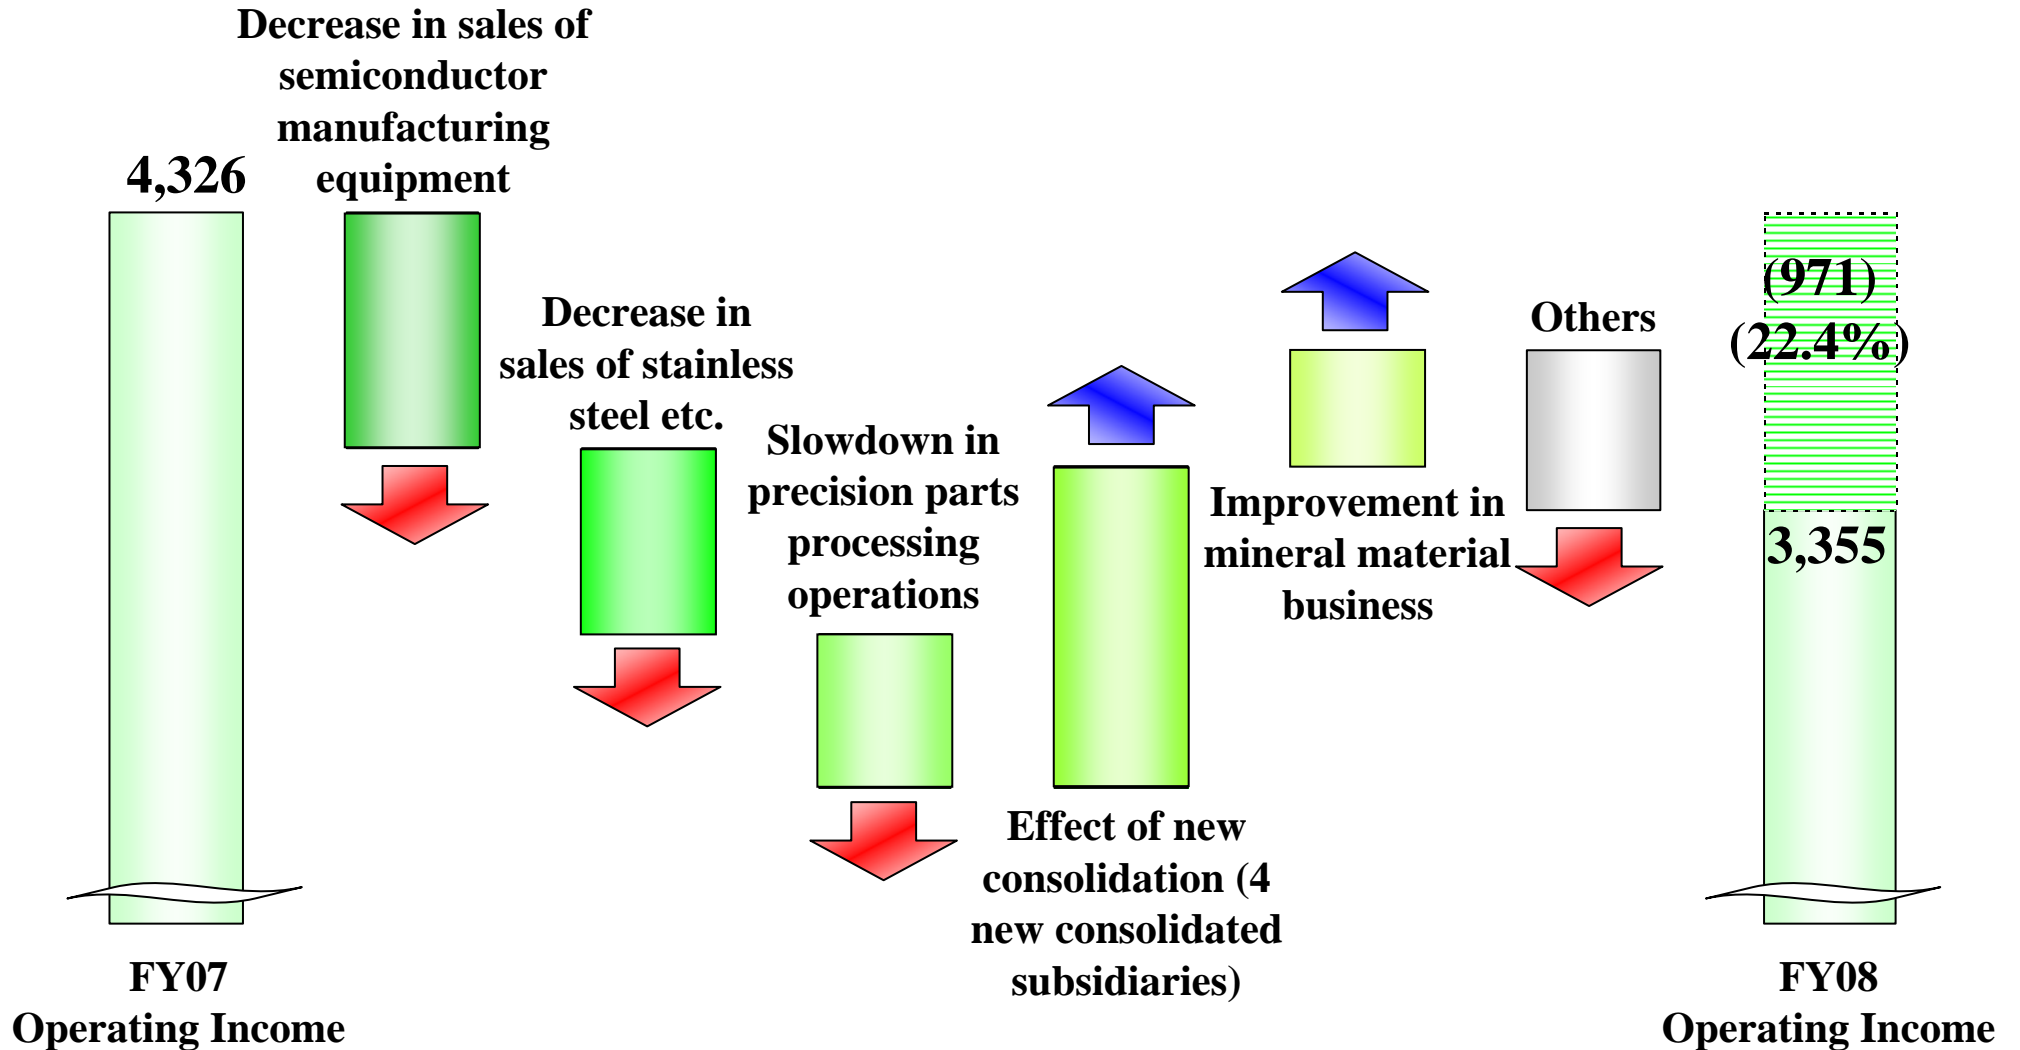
Decrease in sales of semiconductor manufacturing equipment

4,326

Decrease in sales of stainless steel etc.

Slowdown in precision parts processing operations

Effect of new consolidation (4 new consolidated subsidiaries)

Improvement in mineral material business

Others

(971)
(22.4%)

3,355

FY07
Operating Income

FY08
Operating Income